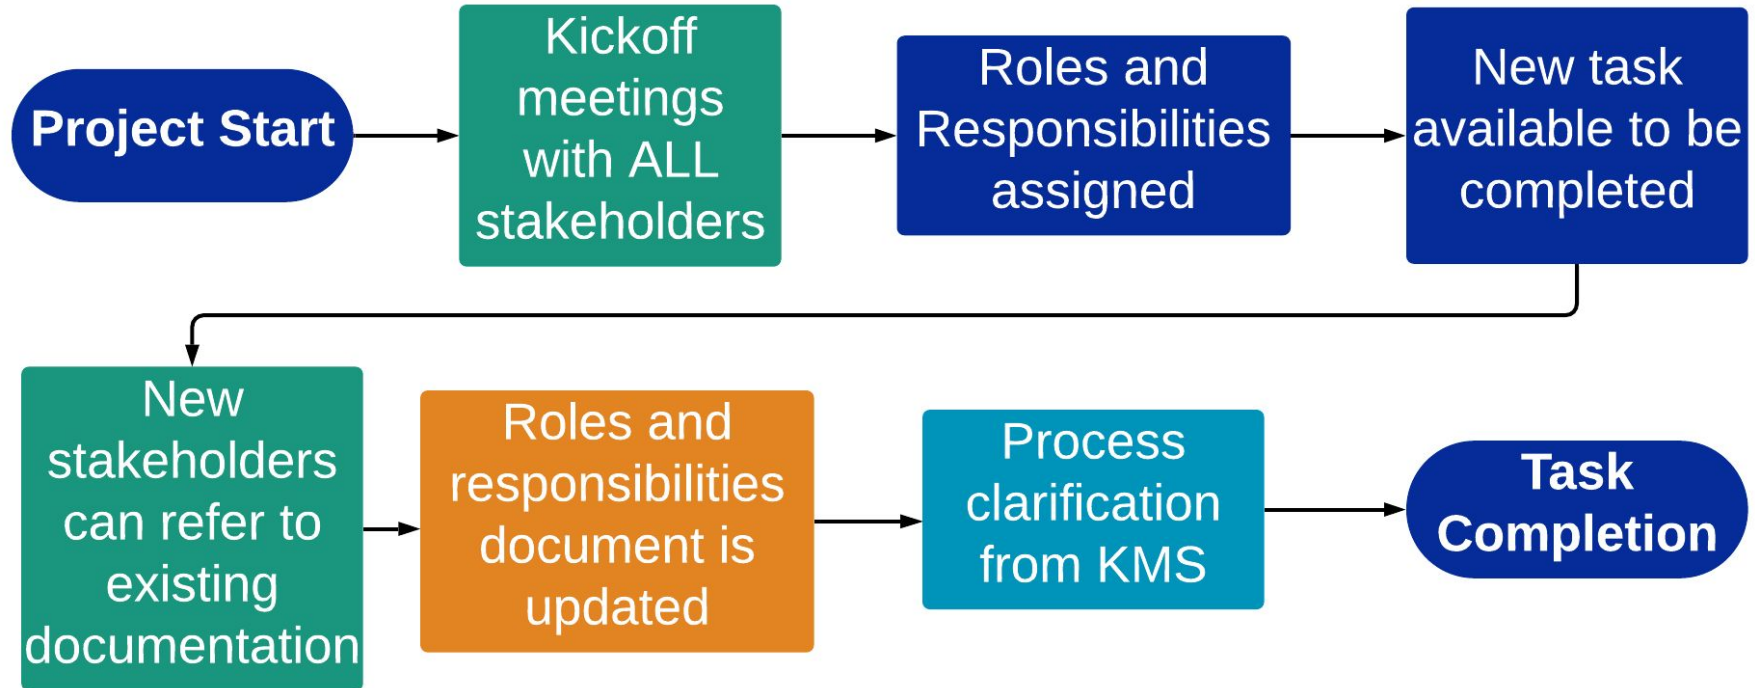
Project Start

Kickoff meetings with ALL stakeholders

Roles and Responsibilities assigned

New task available to be completed

New stakeholders can refer to existing documentation

Roles and responsibilities document is updated

Process clarification from KMS

Task Completion